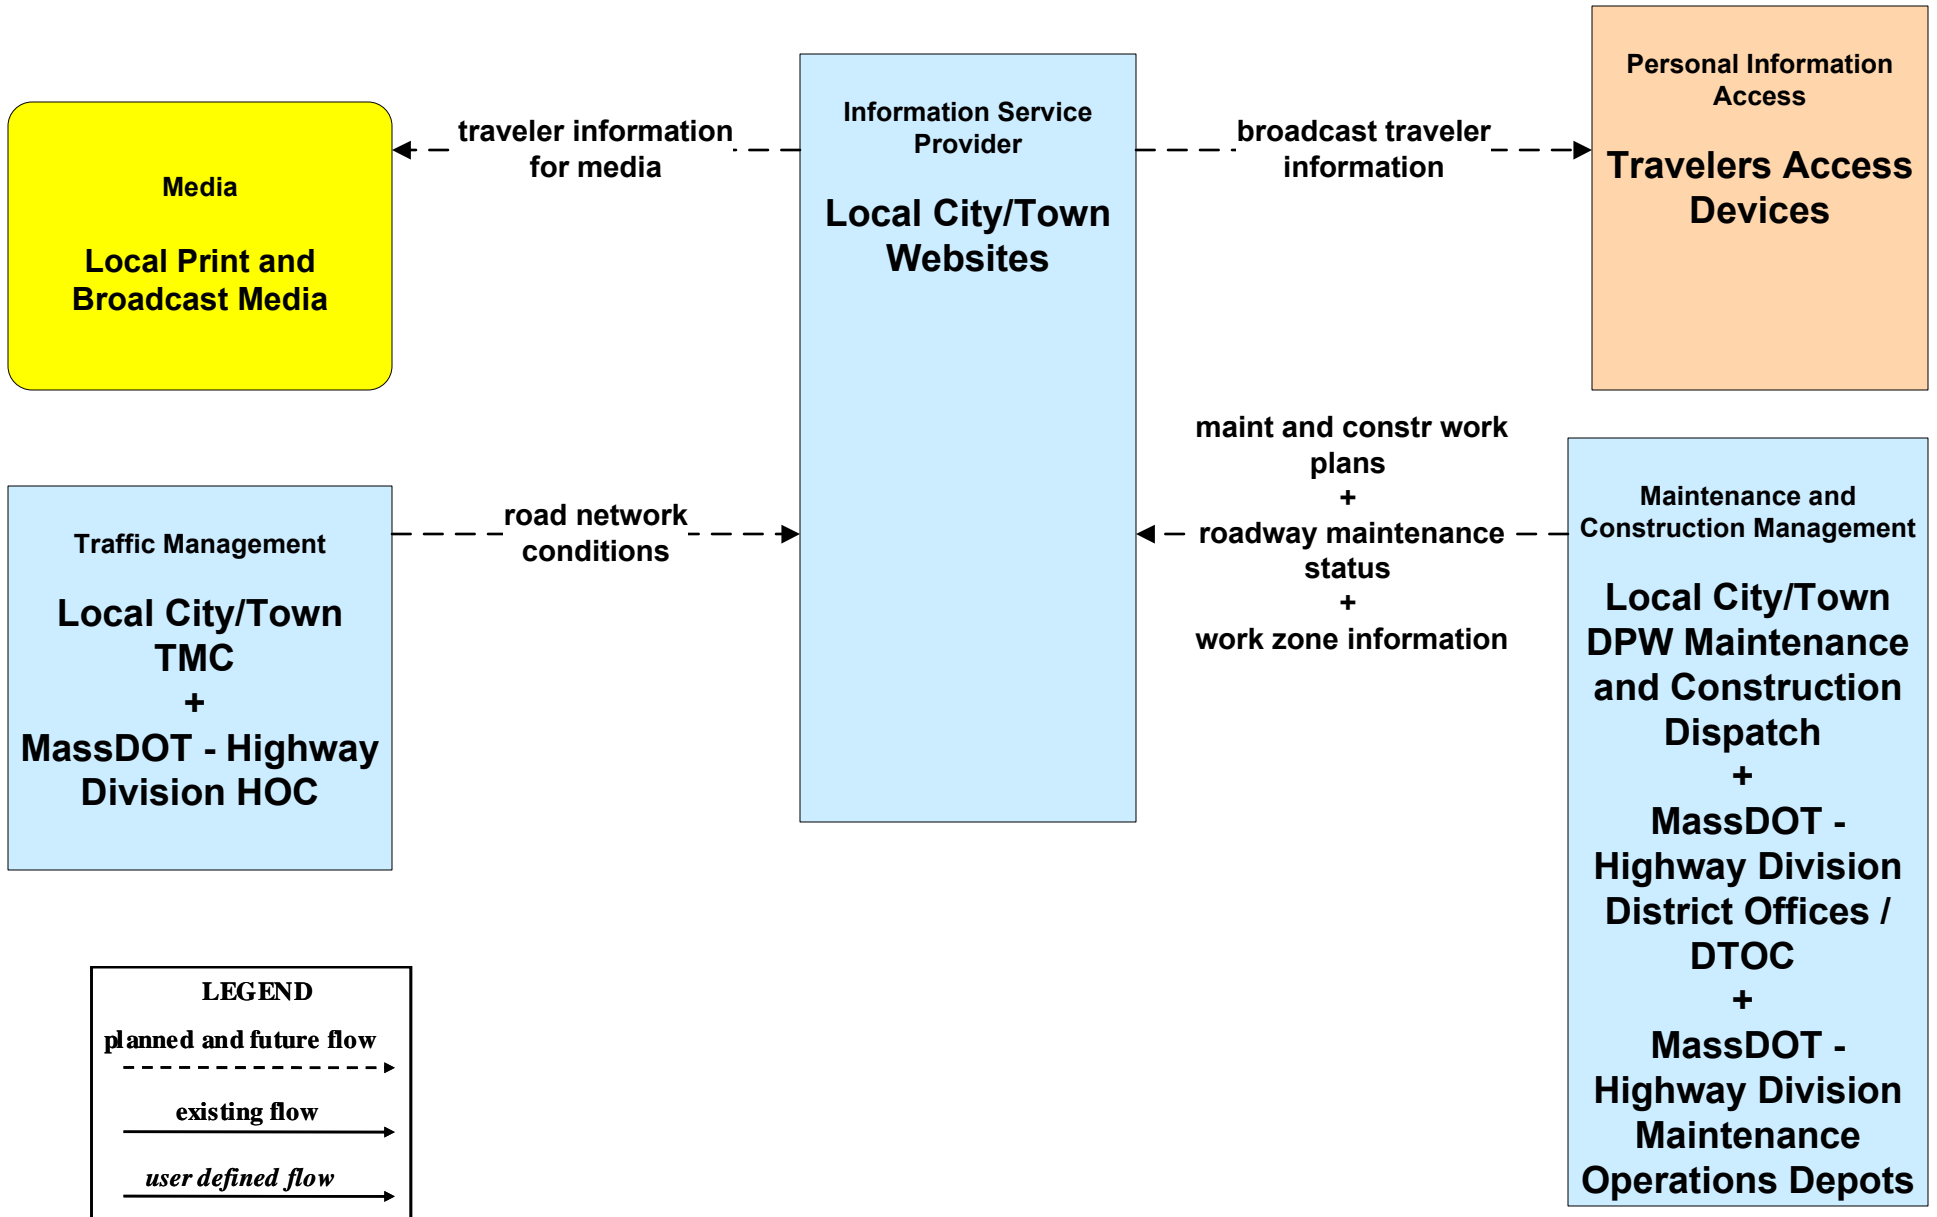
Media

Local Print and Broadcast Media

traveler information for media

Information Service Provider

Local City/Town Websites

broadcast traveler information

Personal Information Access

Travelers Access Devices

Traffic Management

Local City/Town TMC
+
MassDOT - Highway Division HOC

road network conditions

maint and constr work plans
+
roadway maintenance status
+
work zone information

Maintenance and Construction Management

Local City/Town DPW Maintenance and Construction Dispatch
+
MassDOT - Highway Division District Offices / DTOC
+
MassDOT - Highway Division Maintenance Operations Depots

LEGEND

planned and future flow

existing flow

user defined flow